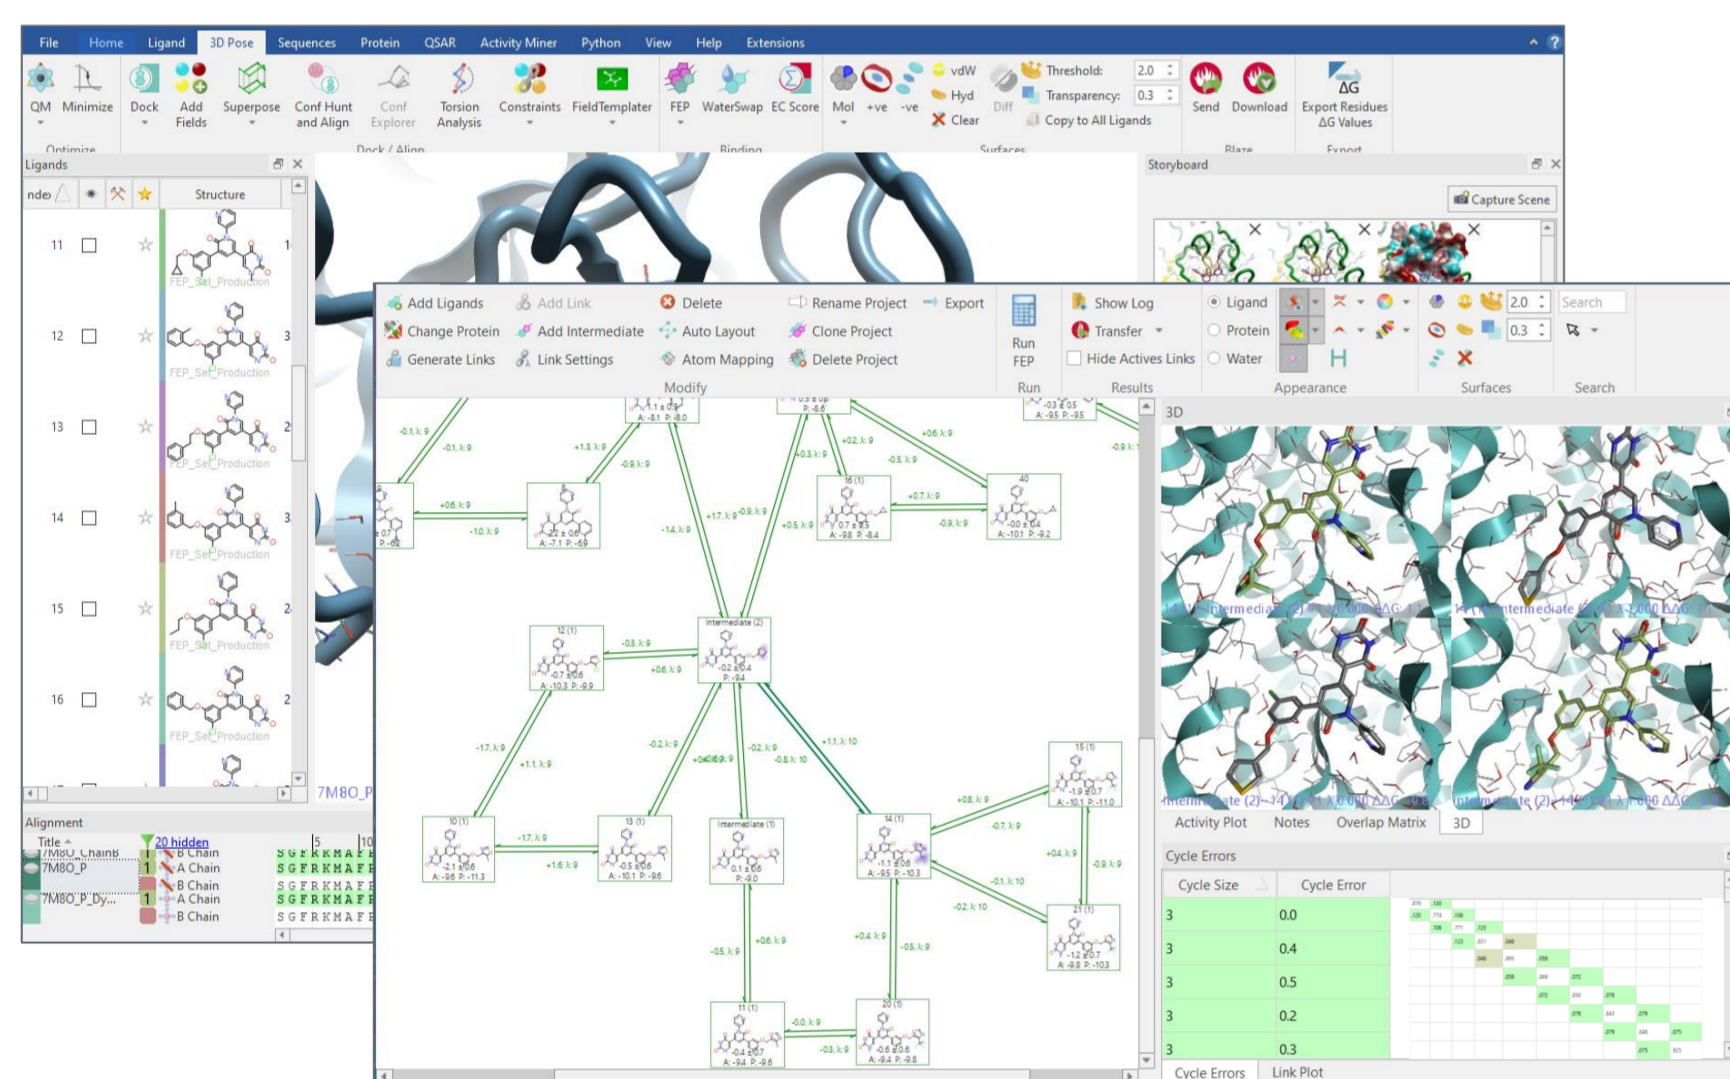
File Home Ligand 3D Pose Sequences Protein QSAR Activity Miner Python View Help Extensions

QM Minimize Dock Add Fields Superpose Conf Hunt and Align Conf Explorer Torsion Analysis Constraints FieldTemplater FEP WaterSwap EC Score Mol +ve -ve vdW Hyd Clear Diff Threshold: 2.0 Transparency: 0.3 Copy to All Ligands Send Download Export Residues ΔG Values

Optimize Dock / Align Binding Surfaces Blaze Export

Ligands

Index Structure

11 FEP_Set_Production
12 FEP_Set_Production
13 FEP_Set_Production
14 FEP_Set_Production
15 FEP_Set_Production
16 FEP_Set_Production

Alignment

Title 20 hidden

7M8O_ChainB B Chain
7M8O_P A Chain
B Chain
7M8O_P_Dy... A Chain
B Chain

SGFRKMAF

7M8O_P

Storyboard

Capture Scene

Add Ligands Add Link Delete Rename Project Export
Change Protein Add Intermediate Auto Layout Clone Project
Generate Links Link Settings Atom Mapping Delete Project
Modify

Run FEP
Run

Show Log
Transfer
Hide Actives Links
Results

Ligand
Protein
Water
Appearance

2.0
0.3
Surfaces

Search
Search

Intermediate (2)
12 (1)
13 (1)
10 (1)
Intermediate (1)
14 (1)
15 (1)
21 (1)
11 (1)
20 (1)
16 (1)
40

3D

Activity Plot Notes Overlap Matrix 3D

Cycle Errors

| Cycle Size | Cycle Error |
|---|---|
| 3 | 0.0 |
| 3 | 0.4 |
| 3 | 0.5 |
| 3 | 0.2 |
| 3 | 0.3 |

Cycle Errors Link Plot